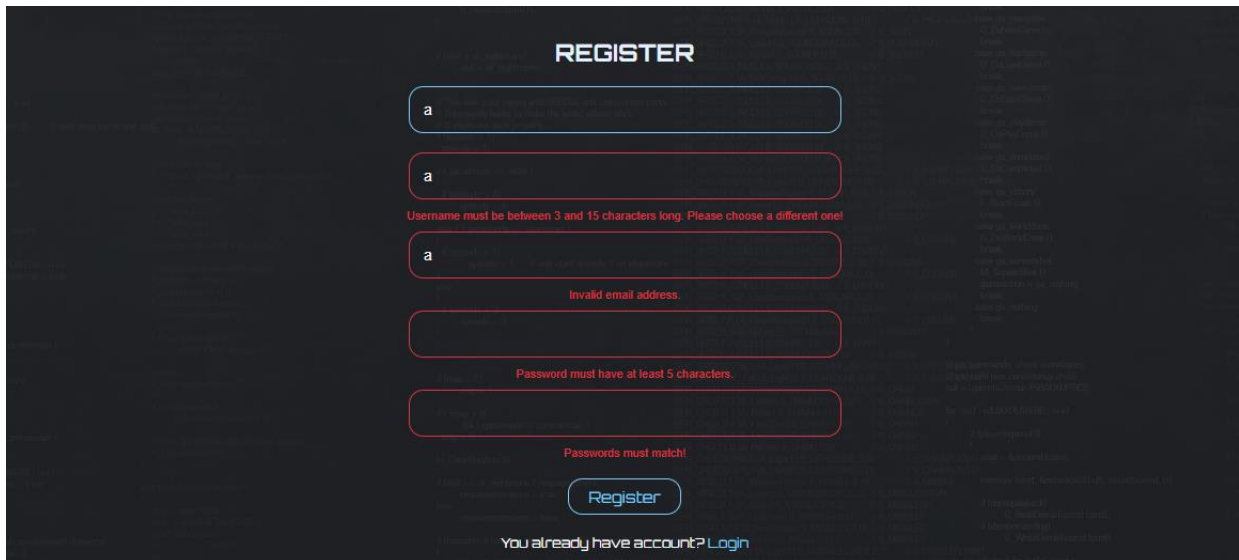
REGISTER

a

a

Username must be between 3 and 15 characters long. Please choose a different one!

a

Invalid email address.

Password must have at least 5 characters.

Passwords must match!

Register

You already have account? Login